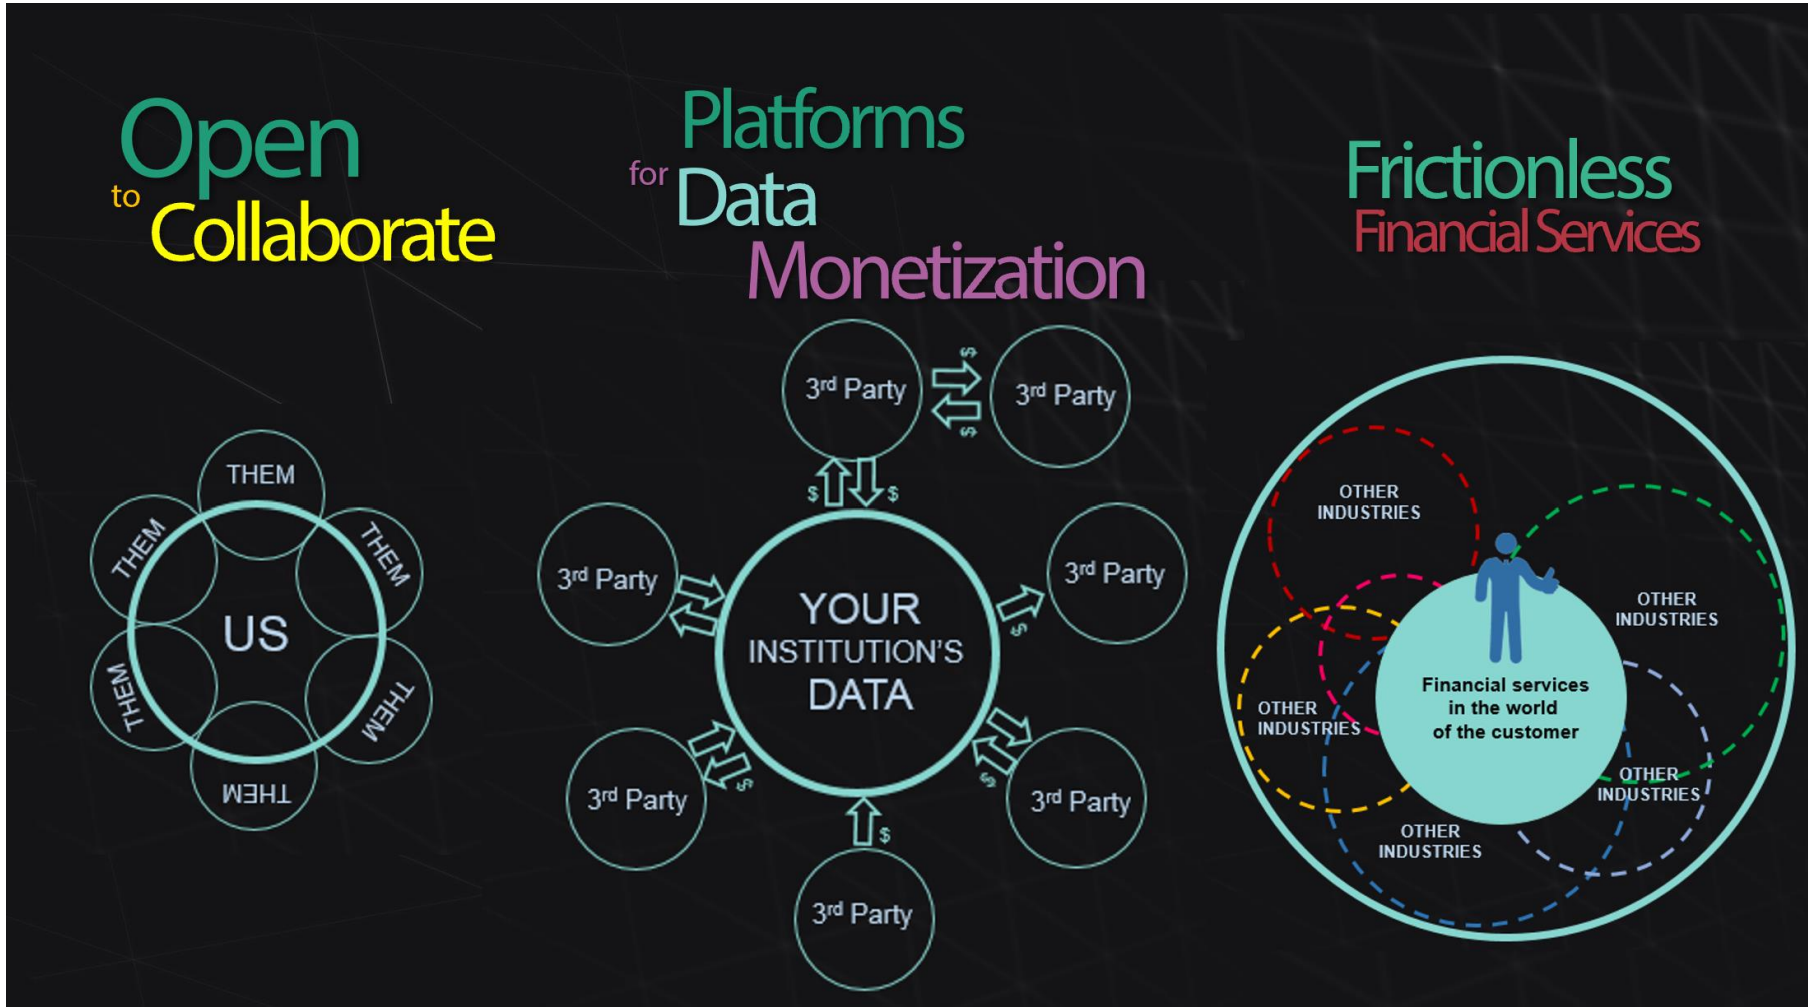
Open
to Collaborate

Platforms
for Data
Monetization

Frictionless
Financial Services

THEM
THEM
THEM
US
THEM
THEM
THEM

3rd Party
$
$
3rd Party
$
$
3rd Party
YOUR
INSTITUTION'S
DATA
3rd Party
$
3rd Party
$
3rd Party
$
3rd Party
$
3rd Party

OTHER
INDUSTRIES
OTHER
INDUSTRIES
OTHER
INDUSTRIES
Financial services
in the world
of the customer
OTHER
INDUSTRIES
OTHER
INDUSTRIES